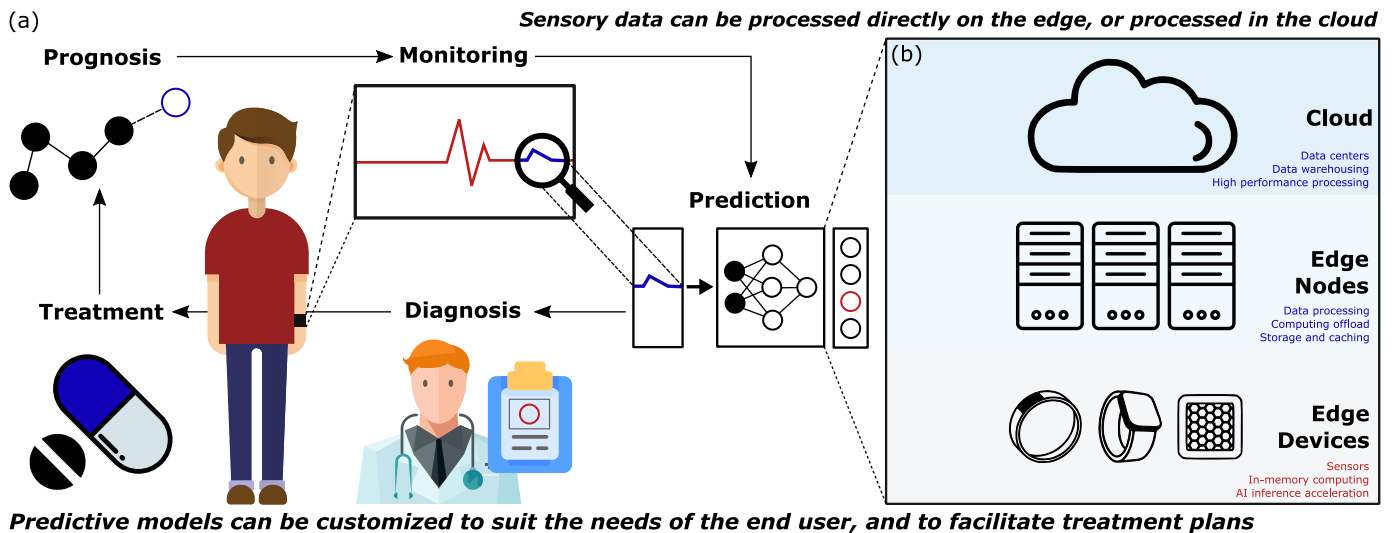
(a)

Sensory data can be processed directly on the edge, or processed in the cloud

Prognosis

Monitoring

Prediction

Treatment

Diagnosis

(b)

Cloud

Data centers
Data warehousing
High performance processing

Edge Nodes

Data processing
Computing offload
Storage and caching

Edge Devices

Sensors
In-memory computing
AI inference acceleration

Predictive models can be customized to suit the needs of the end user, and to facilitate treatment plans